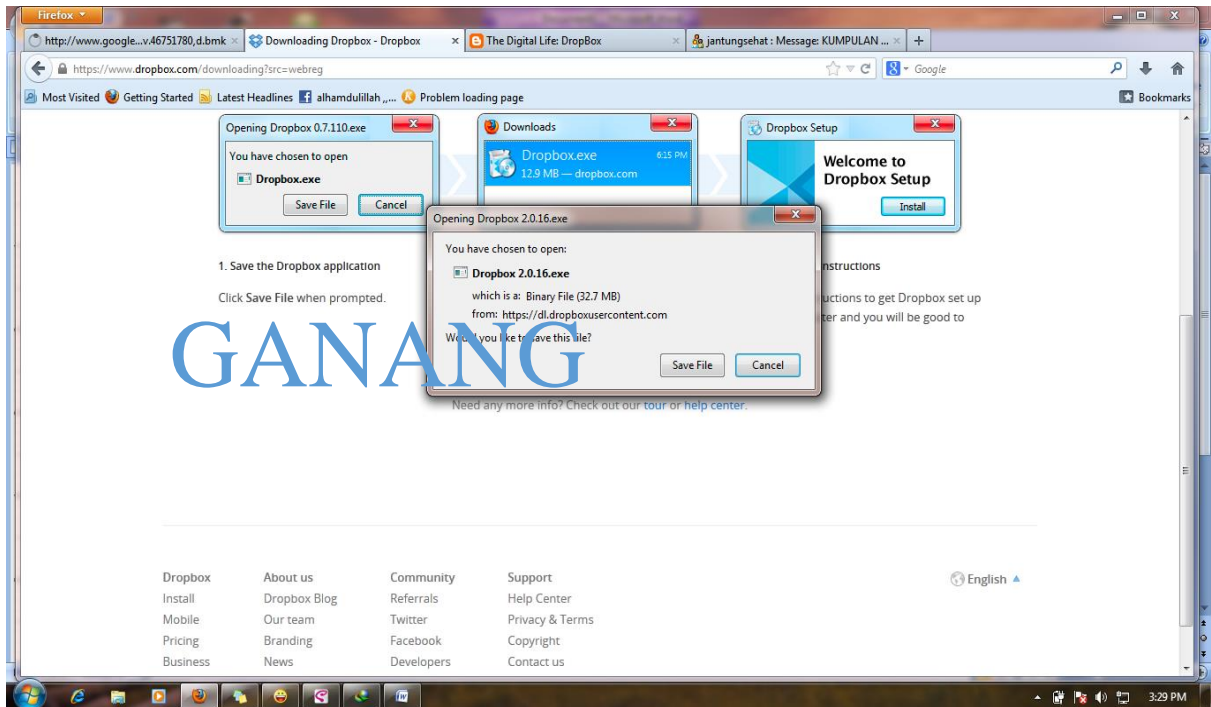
Firefox

http://www.google...v.46751780,d.bmk × Downloading Dropbox - Dropbox × The Digital Life: DropBox × jantungsehat : Message: KUMPULAN ... × +

https://www.dropbox.com/downloading?src=webreg

Google

Most Visited Getting Started Latest Headlines alhamdulillah ,,... Problem loading page

Bookmarks

Opening Dropbox 0.7.110.exe

You have chosen to open

Dropbox.exe

Save File Cancel

Downloads

Dropbox.exe 6:15 PM

12.9 MB — dropbox.com

Dropbox Setup

Welcome to Dropbox Setup

Install

Opening Dropbox 2.0.16.exe

You have chosen to open:

Dropbox 2.0.16.exe

which is a: Binary File (32.7 MB)

from: https://dl.dropboxusercontent.com

Wo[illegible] you l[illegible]ke t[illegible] save this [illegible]ile?

Save File Cancel

1. Save the Dropbox application

Click Save File when prompted.

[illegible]nstructions

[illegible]uctions to get Dropbox set up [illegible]ter and you will be good to

GANANG

Need any more info? Check out our tour or help center.

Dropbox
Install
Mobile
Pricing
Business

About us
Dropbox Blog
Our team
Branding
News

Community
Referrals
Twitter
Facebook
Developers

Support
Help Center
Privacy & Terms
Copyright
Contact us

English

3:29 PM